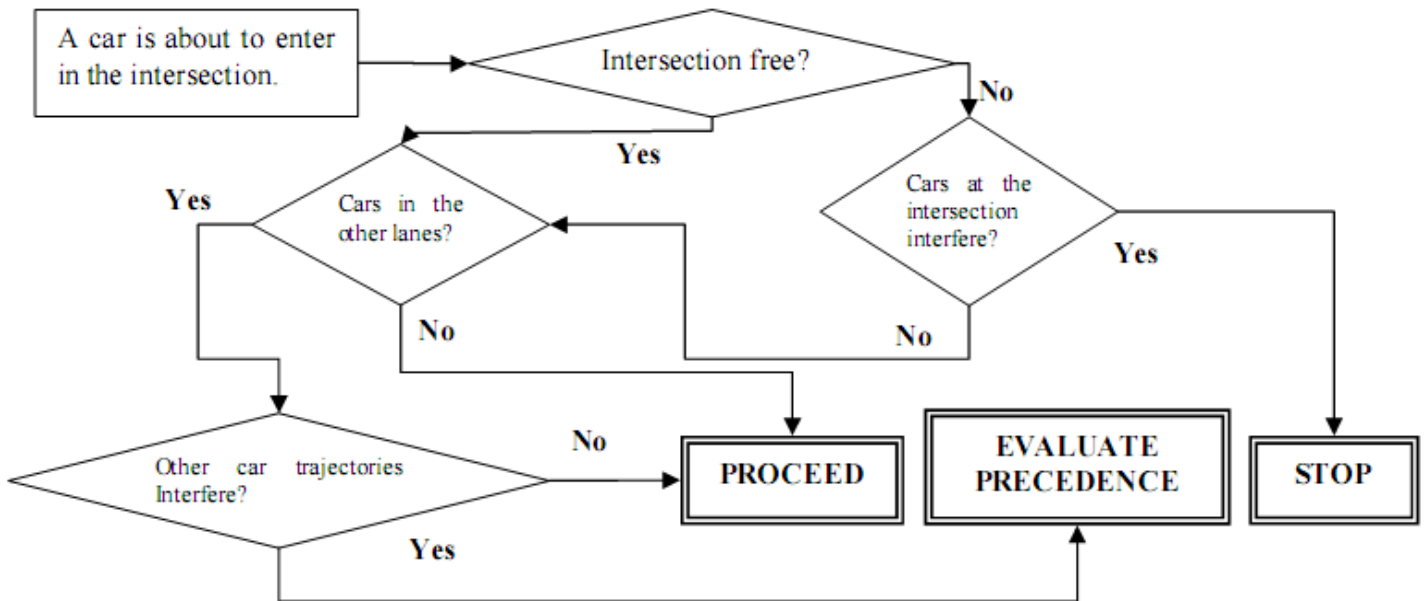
A car is about to enter in the intersection.

Intersection free?

No

Yes

Cars at the intersection interfere?

Yes

Cars in the other lanes?

Yes

No

No

Other car trajectories Interfere?

No

PROCEED

EVALUATE PRECEDENCE

STOP

Yes